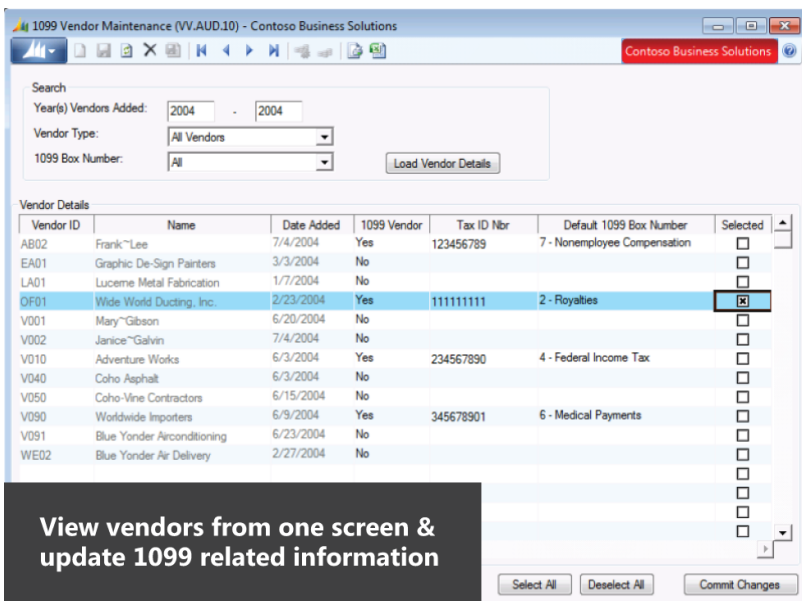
1099 Vendor Maintenance (VV.AUD.10) - Contoso Business Solutions

Contoso Business Solutions

Search

Year(s) Vendors Added: 2004 - 2004

Vendor Type: All Vendors

1099 Box Number: All

Load Vendor Details

Vendor Details

| Vendor ID | Name | Date Added | 1099 Vendor | Tax ID Nbr | Default 1099 Box Number | Selected |
|---|---|---|---|---|---|---|
| AB02 | Frank~Lee | 7/4/2004 | Yes | 123456789 | 7 - Nonemployee Compensation | ☐ |
| EA01 | Graphic De-Sign Painters | 3/3/2004 | No | | | ☐ |
| LA01 | Lucerne Metal Fabrication | 1/7/2004 | No | | | ☐ |
| OF01 | Wide World Ducting, Inc. | 2/23/2004 | Yes | 111111111 | 2 - Royalties | ☒ |
| V001 | Mary~Gibson | 6/20/2004 | No | | | ☐ |
| V002 | Janice~Galvin | 7/4/2004 | No | | | ☐ |
| V010 | Adventure Works | 6/3/2004 | Yes | 234567890 | 4 - Federal Income Tax | ☐ |
| V040 | Coho Asphalt | 6/3/2004 | No | | | ☐ |
| V050 | Coho-Vine Contractors | 6/15/2004 | No | | | ☐ |
| V090 | Worldwide Importers | 6/9/2004 | Yes | 345678901 | 6 - Medical Payments | ☐ |
| V091 | Blue Yonder Airconditioning | 6/23/2004 | No | | | ☐ |
| WE02 | Blue Yonder Air Delivery | 2/27/2004 | No | | | ☐ |

View vendors from one screen & update 1099 related information

Select All

Deselect All

Commit Changes